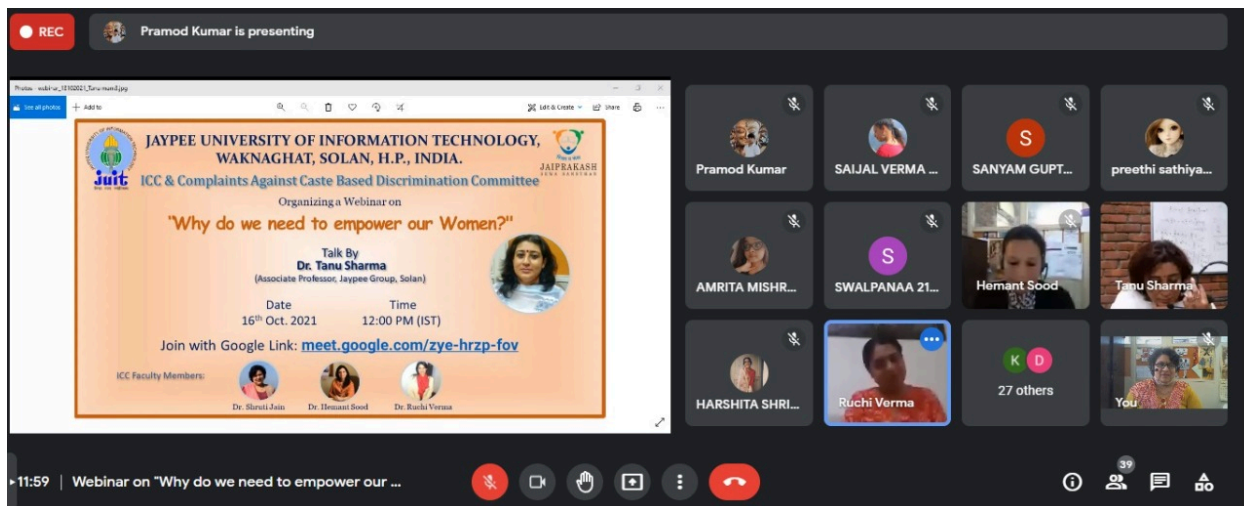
REC

Pramod Kumar is presenting

Photos - webinar_16102021_Tanumam3.jpg

See all photos + Add to

Edit & Create Share

JAYPEE UNIVERSITY OF INFORMATION TECHNOLOGY, WAKNAGHAT, SOLAN, H.P., INDIA.

JAIPRAKASH SEWA SANSTHAN

Juit

ICC & Complaints Against Caste Based Discrimination Committee

Organizing a Webinar on

"Why do we need to empower our Women?"

Talk By
Dr. Tanu Sharma
(Associate Professor, Jaypee Group, Solan)

Date
16th Oct. 2021

Time
12:00 PM (IST)

Join with Google Link: meet.google.com/zye-hrzp-fov

ICC Faculty Members:

Dr. Shruti Jain

Dr. Hemani Sood

Dr. Ruchi Verma

Pramod Kumar

SAIJAL VERMA ...

S
SANYAM GUPT...

preethi sathiya...

AMRITA MISHR...

S
SWALPANAA 21...

Hemant Sood

Tanu Sharma

HARSHITA SHRI...

Ruchi Verma

K D
27 others

You

11:59 | Webinar on "Why do we need to empower our ...

39